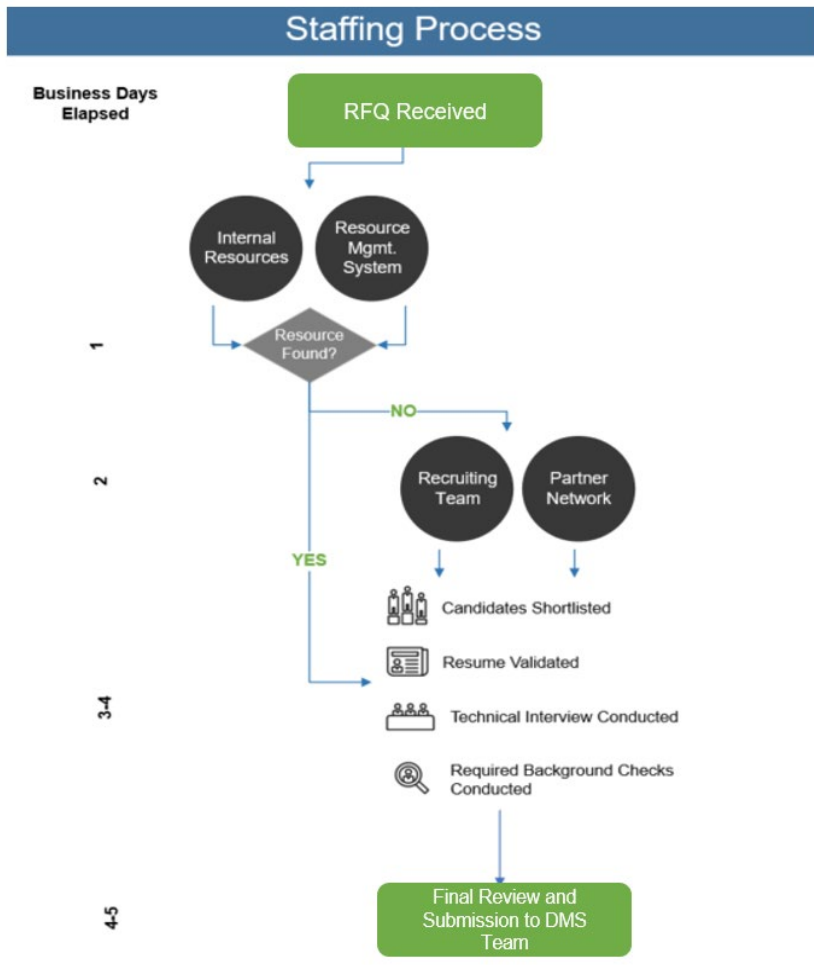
Staffing Process

Business Days Elapsed

RFQ Received

Internal Resources

Resource Mgmt. System

1

Resource Found?

NO

2

Recruiting Team

Partner Network

YES

Candidates Shortlisted

Resume Validated

3-4

Technical Interview Conducted

Required Background Checks Conducted

4-5

Final Review and Submission to DMS Team